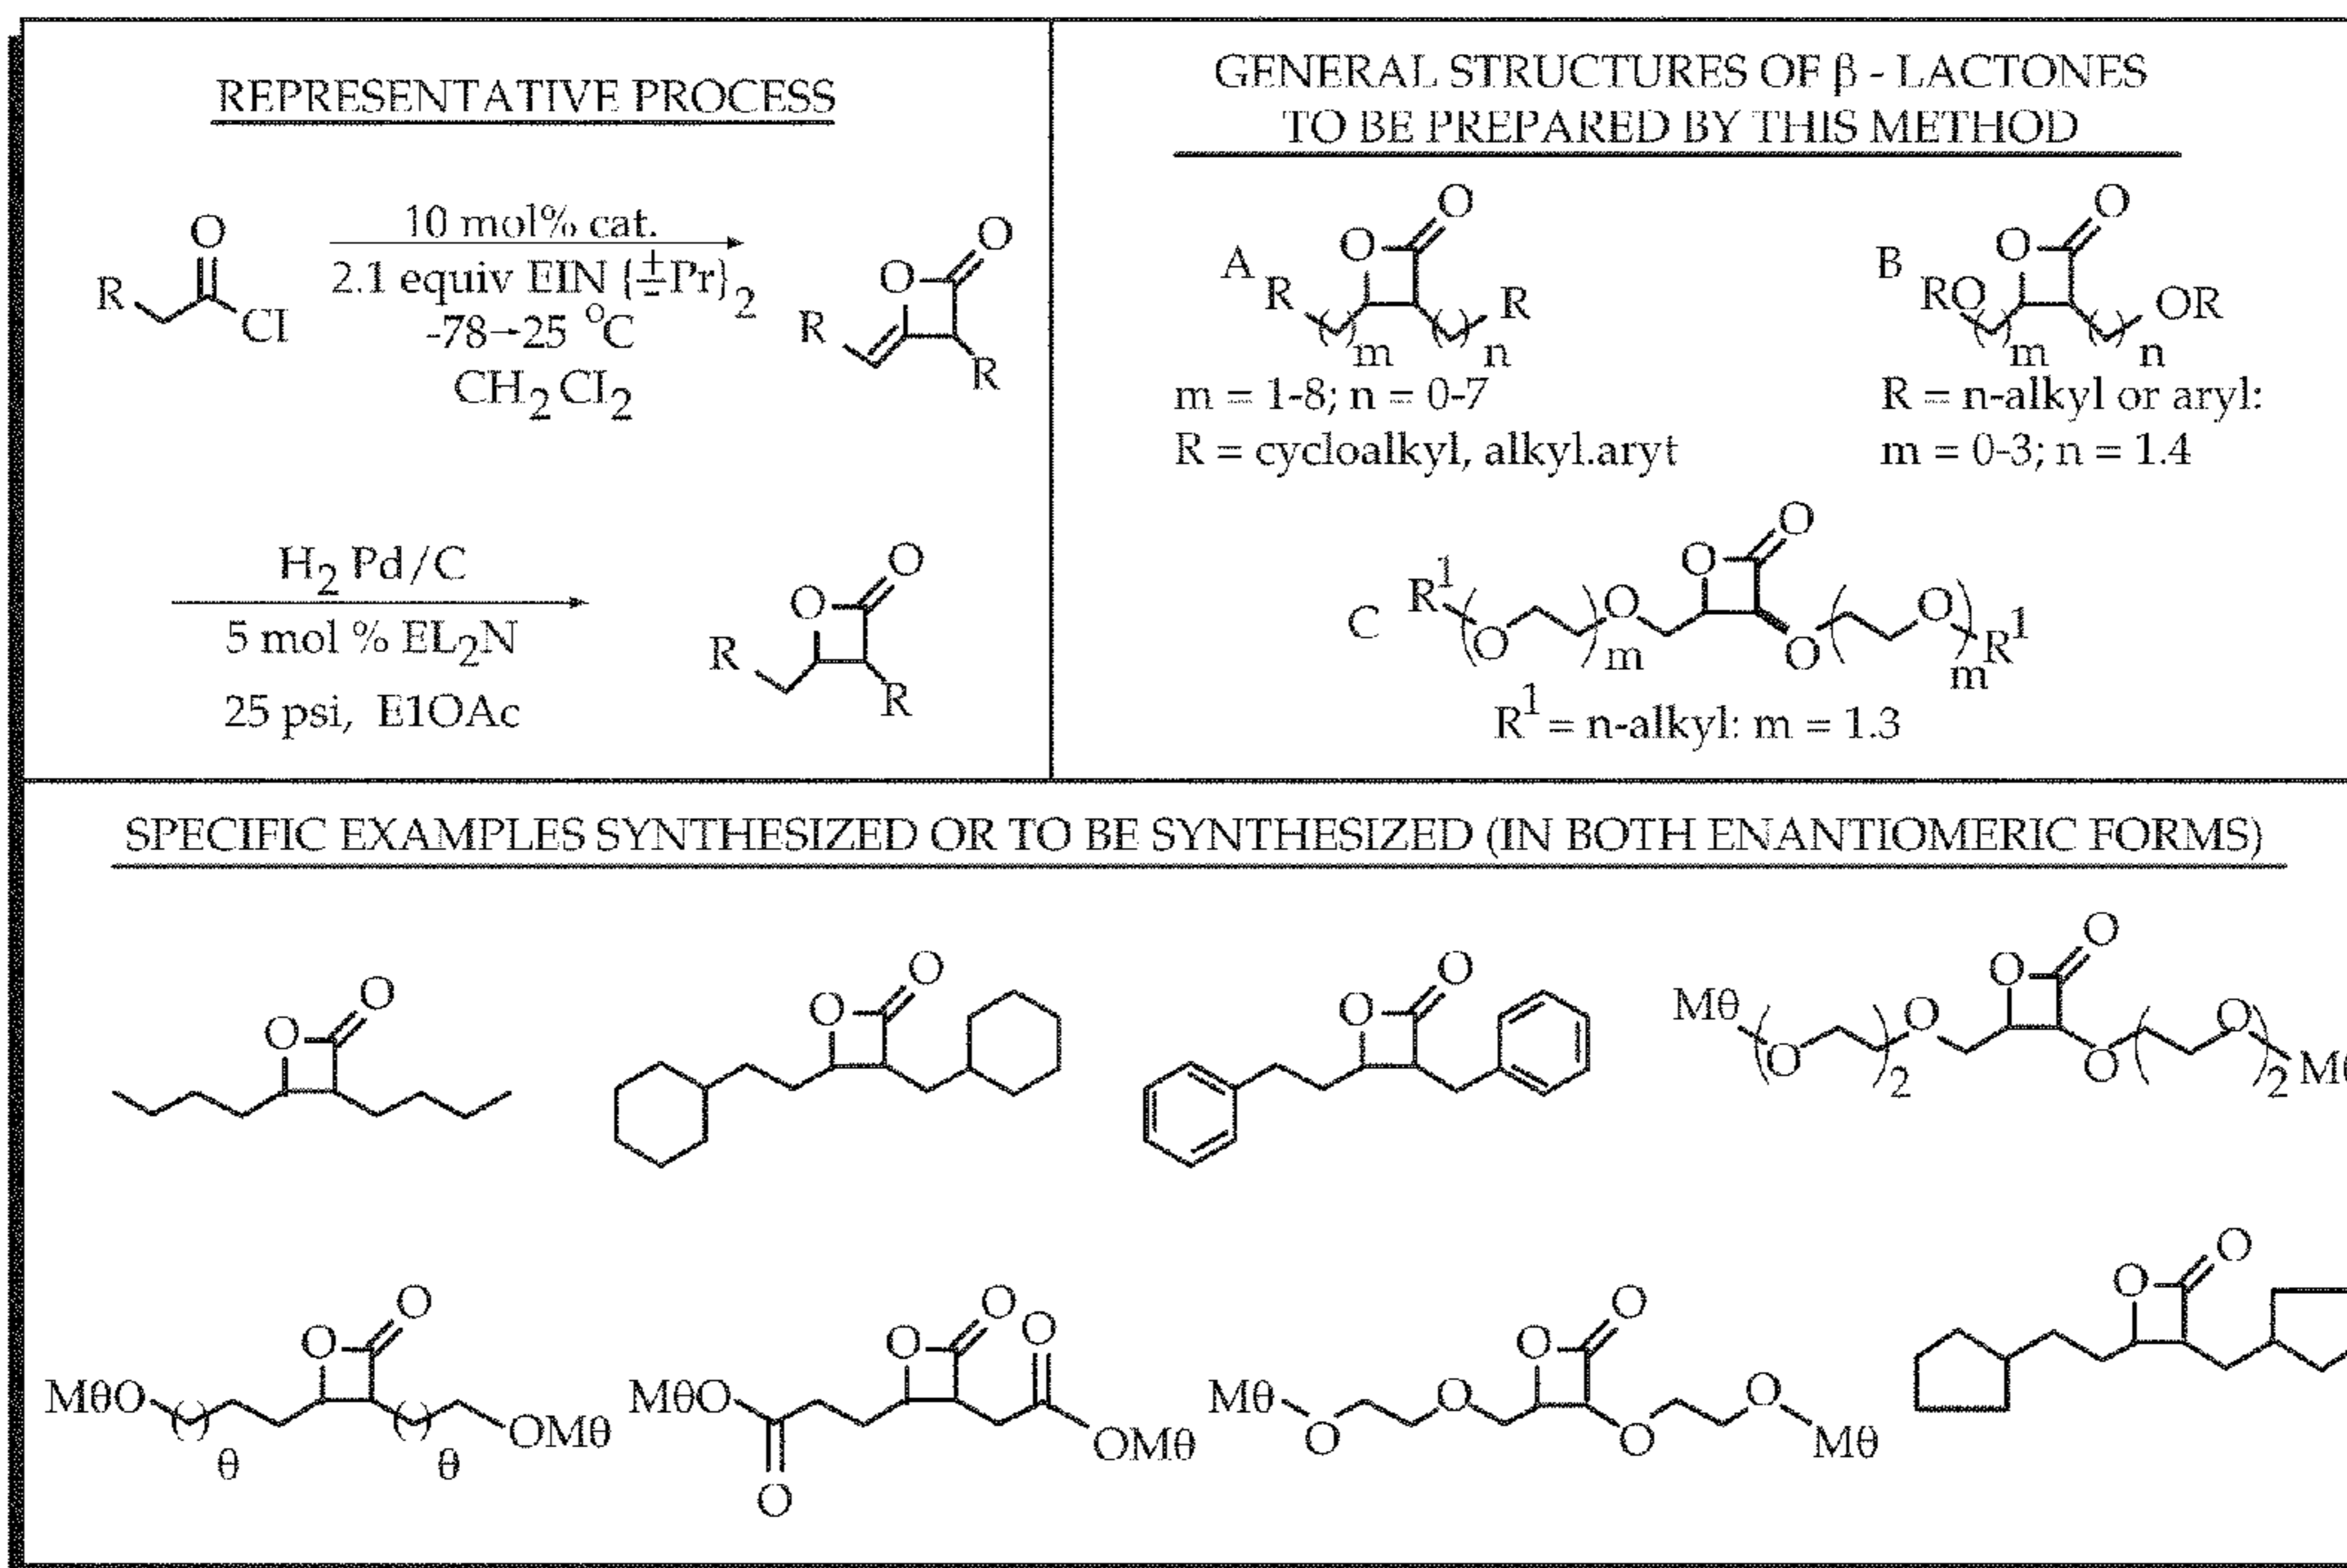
REPRESENTATIVE PROCESS

O
R Cl

10 mol% cat.
2.1 equiv EIN $(\pm Pr)_2$
-78→25 °C
$CH_2Cl_2$

O
O
R
R

$H_2$ Pd/C
5 mol % $EL_2N$
25 psi, E1OAc

O
O
R
R

GENERAL STRUCTURES OF β - LACTONES TO BE PREPARED BY THIS METHOD

A
O
O
R R
m n
m = 1-8; n = 0-7
R = cycloalkyl, alkyl.aryt

B
O
O
RO OR
m n
R = n-alkyl or aryl:
m = 0-3; n = 1.4

C
O
O
$R^1$ O O O O $R^1$
m m
$R^1$ = n-alkyl: m = 1.3

SPECIFIC EXAMPLES SYNTHESIZED OR TO BE SYNTHESIZED (IN BOTH ENANTIOMERIC FORMS)

O
O

O
O

O
O

O
O
Mθ O O O O 2 2 M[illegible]

O
O
MθO θ θ OMθ

O
O
O
MθO OMθ
O

O
O
Mθ O O O O Mθ

O
O